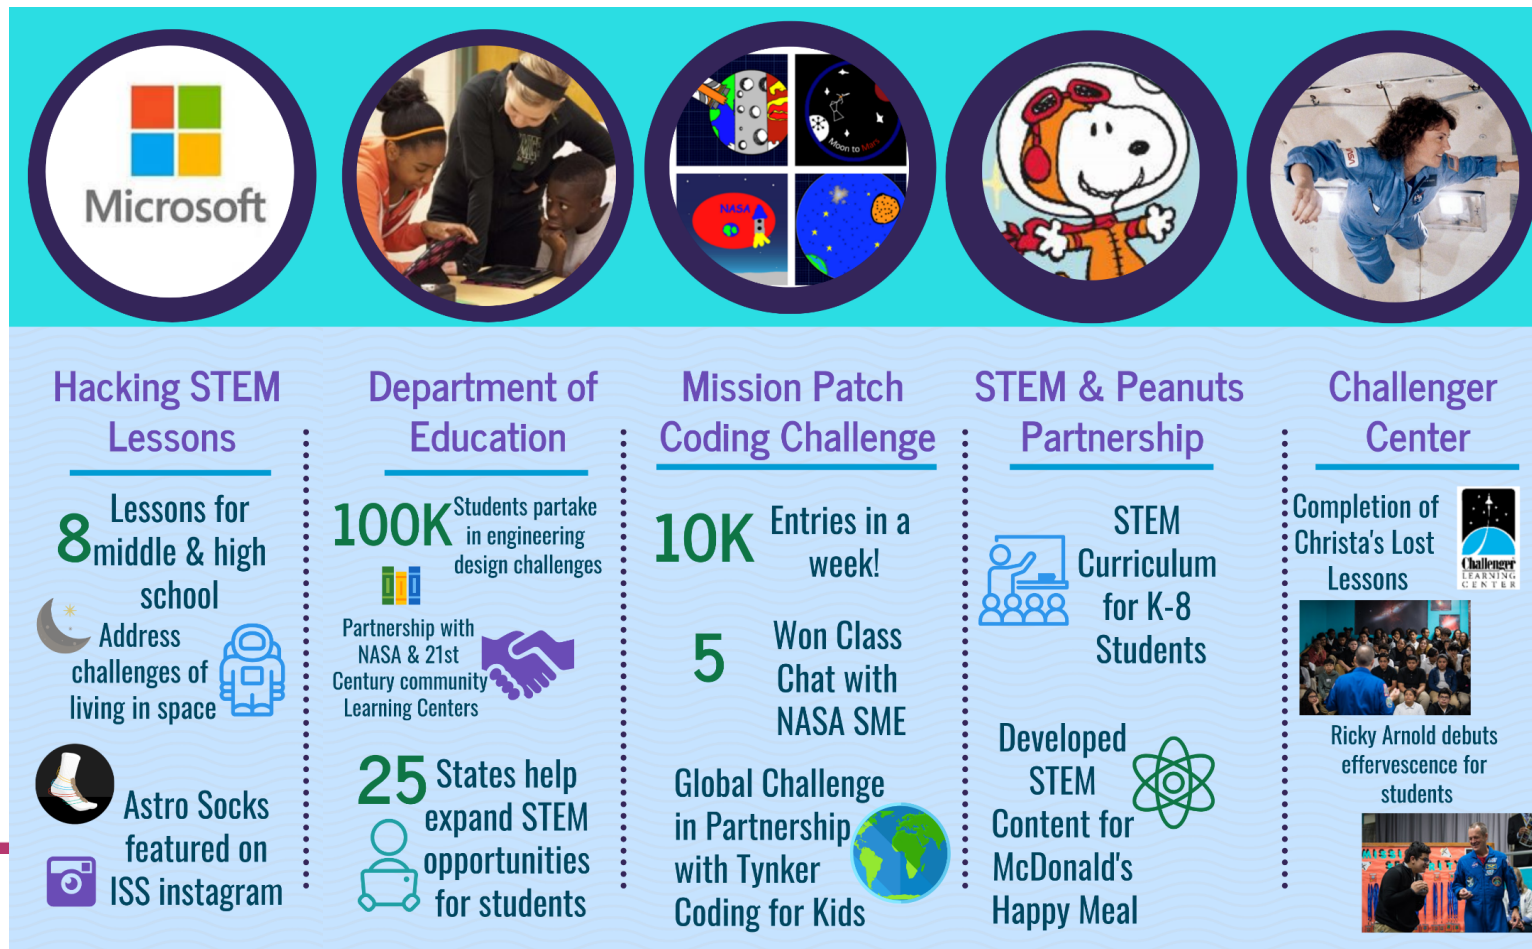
Microsoft

NASA

Moon to Mars

Hacking STEM Lessons

8 Lessons for middle & high school

Address challenges of living in space

Astro Socks featured on ISS instagram

Department of Education

100K Students partake in engineering design challenges

Partnership with NASA & 21st Century community Learning Centers

25 States help expand STEM opportunities for students

Mission Patch Coding Challenge

10K Entries in a week!

5 Won Class Chat with NASA SME

Global Challenge in Partnership with Tynker Coding for Kids

STEM & Peanuts Partnership

STEM Curriculum for K-8 Students

Developed STEM Content for McDonald's Happy Meal

Challenger Center

Completion of Christa's Lost Lessons

Challenger LEARNING CENTER

Ricky Arnold debuts effervescence for students